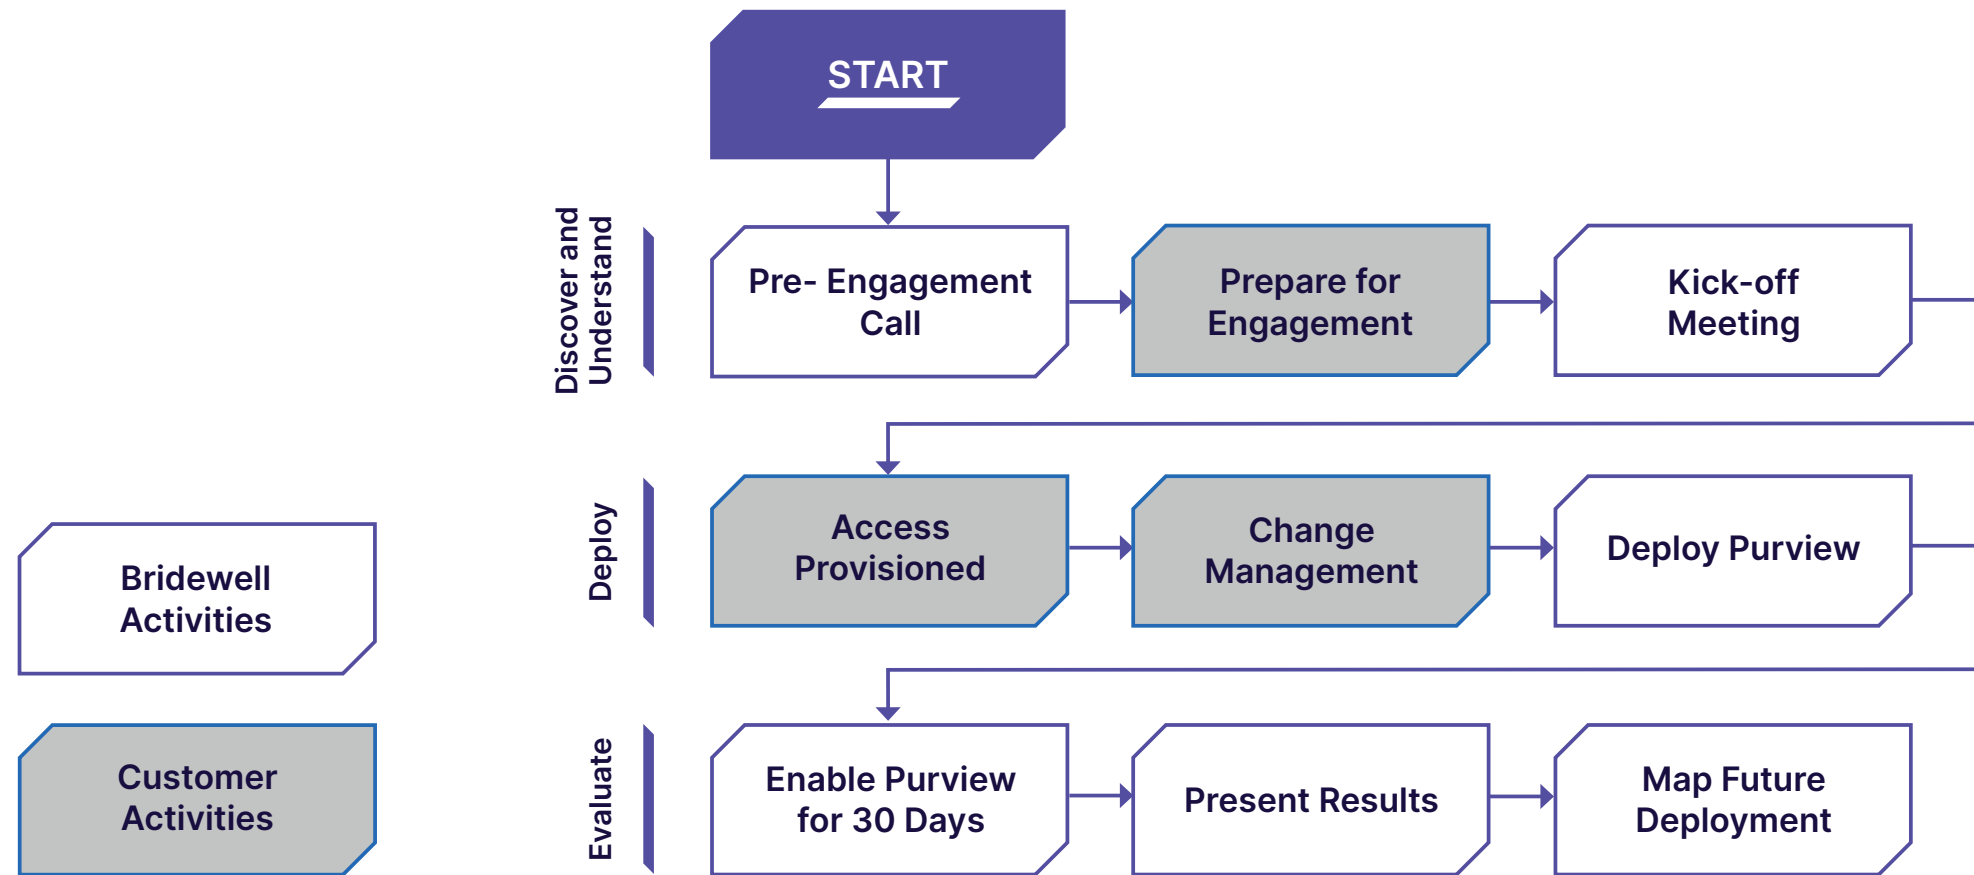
START

Discover and Understand

Pre- Engagement Call

Prepare for Engagement

Kick-off Meeting

Deploy

Access Provisioned

Change Management

Deploy Purview

Evaluate

Enable Purview for 30 Days

Present Results

Map Future Deployment

Bridewell Activities

Customer Activities